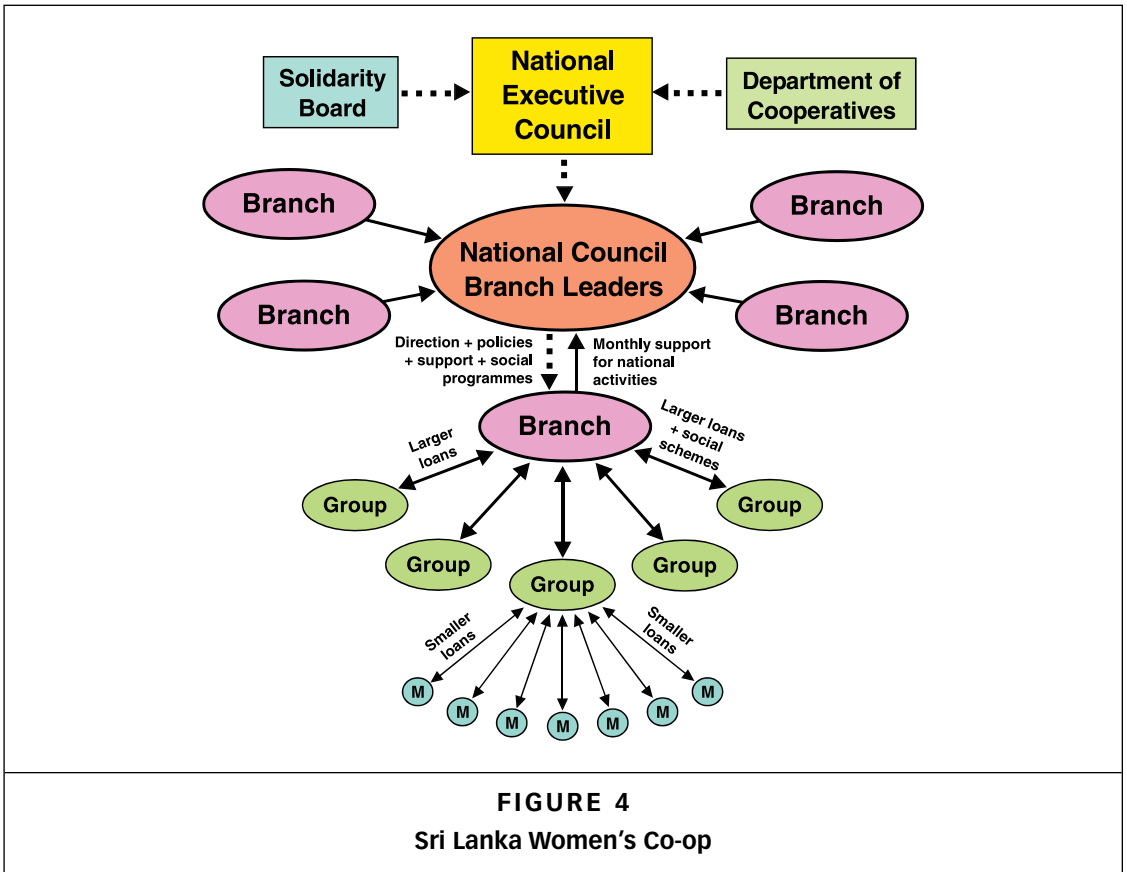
Solidarity Board

National Executive Council

Department of Cooperatives

Branch

Branch

National Council Branch Leaders

Branch

Branch

Direction + policies + support + social programmes

Monthly support for national activities

Branch

Larger loans

Larger loans + social schemes

Group

Group

Group

Group

Group

Smaller loans

Smaller loans

M

M

M

M

M

M

M

FIGURE 4

Sri Lanka Women's Co-op